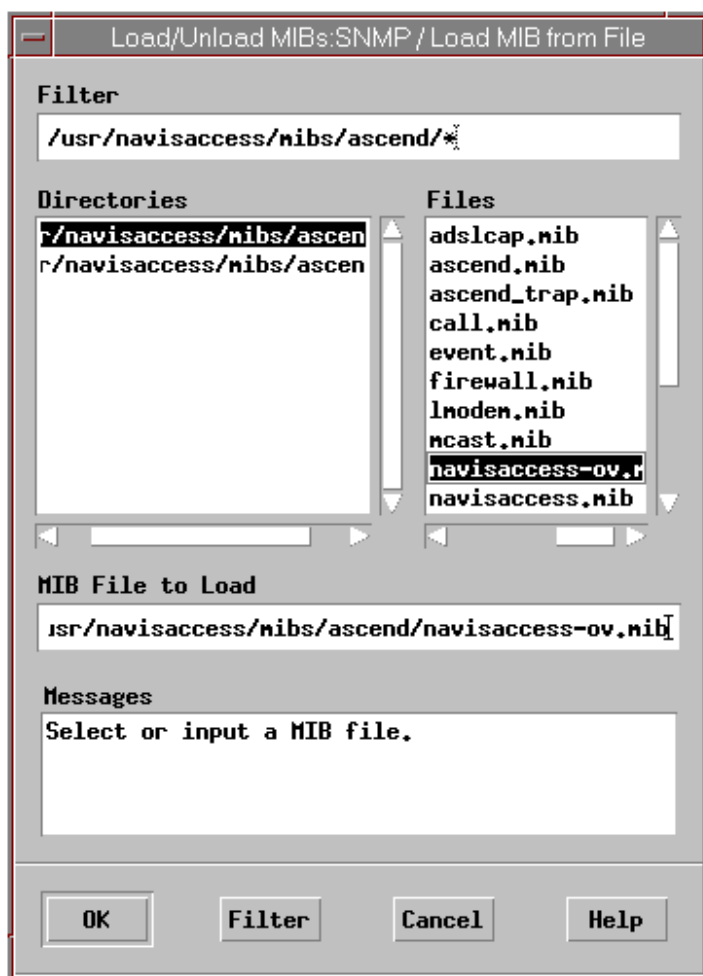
Load/Unload MIBs:SNMP / Load MIB from File

Filter

/usr/navisaccess/mibs/ascend/*

Directories

r/navisaccess/mibs/ascen
r/navisaccess/mibs/ascen

Files

adslcap.mib
ascend.mib
ascend_trap.mib
call.mib
event.mib
firewall.mib
lmodem.mib
mcast.mib
navisaccess-ov.r
navisaccess.mib

MIB File to Load

ısr/navisaccess/mibs/ascend/navisaccess-ov.mib

Messages

Select or input a MIB file.

OK
Filter
Cancel
Help